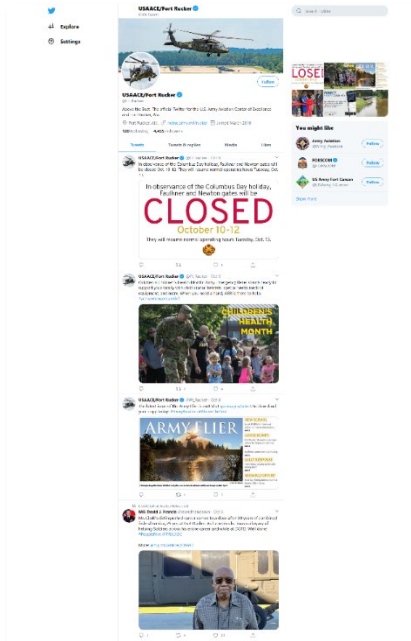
Explore

Settings

USAACE/Fort Rucker

USAACE/Fort Rucker

Follow

Tweets

Tweets & replies

Media

Likes

USAACE/Fort Rucker

In observance of the Columbus Day holiday, Faulkner and Newton gates will be CLOSED October 10-12

They will resume normal operating hours Tuesday, Oct. 13.

USAACE/Fort Rucker

CHILDREN'S HEALTH MONTH

USAACE/Fort Rucker

ARMY FLIER

Search Twitter

You might like

Army Aviation

Follow

FORSCOM

Follow

US Army Fort Carson

Follow

Show more